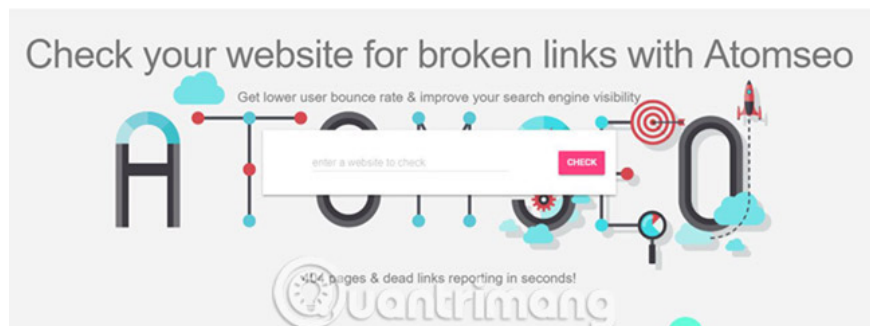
Check your website for broken links with Atomseo

Get lower user bounce rate & improve your search engine visibility

enter a website to check

CHECK

404 pages & dead links reporting in seconds!

Quantrimang